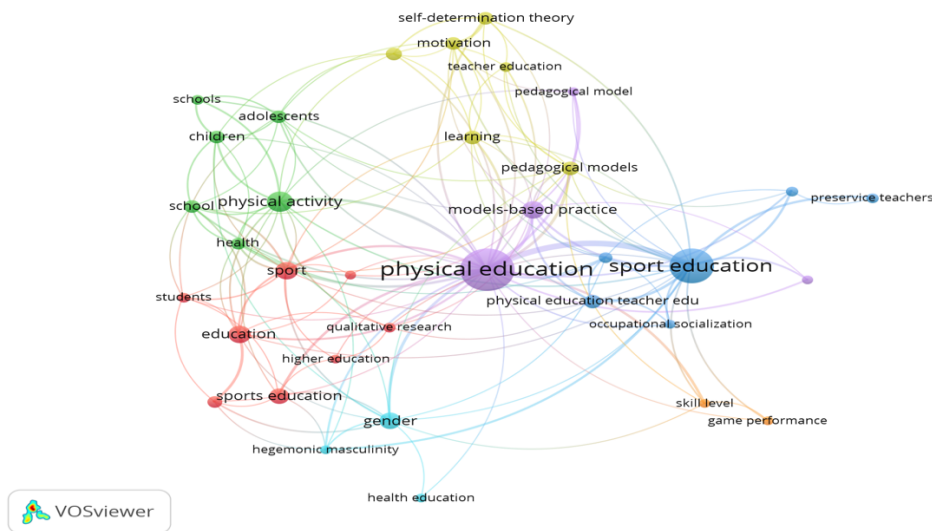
self-determination theory
motivation
teacher education
pedagogical model
schools
adolescents
children
learning
pedagogical models
school
physical activity
models-based practice
preservice teachers
health
sport
physical education
sport education
students
physical education teacher edu
occupational socialization
education
qualitative research
higher education
sports education
skill level
gender
game performance
hegemonic masculinity
health education
VOSviewer